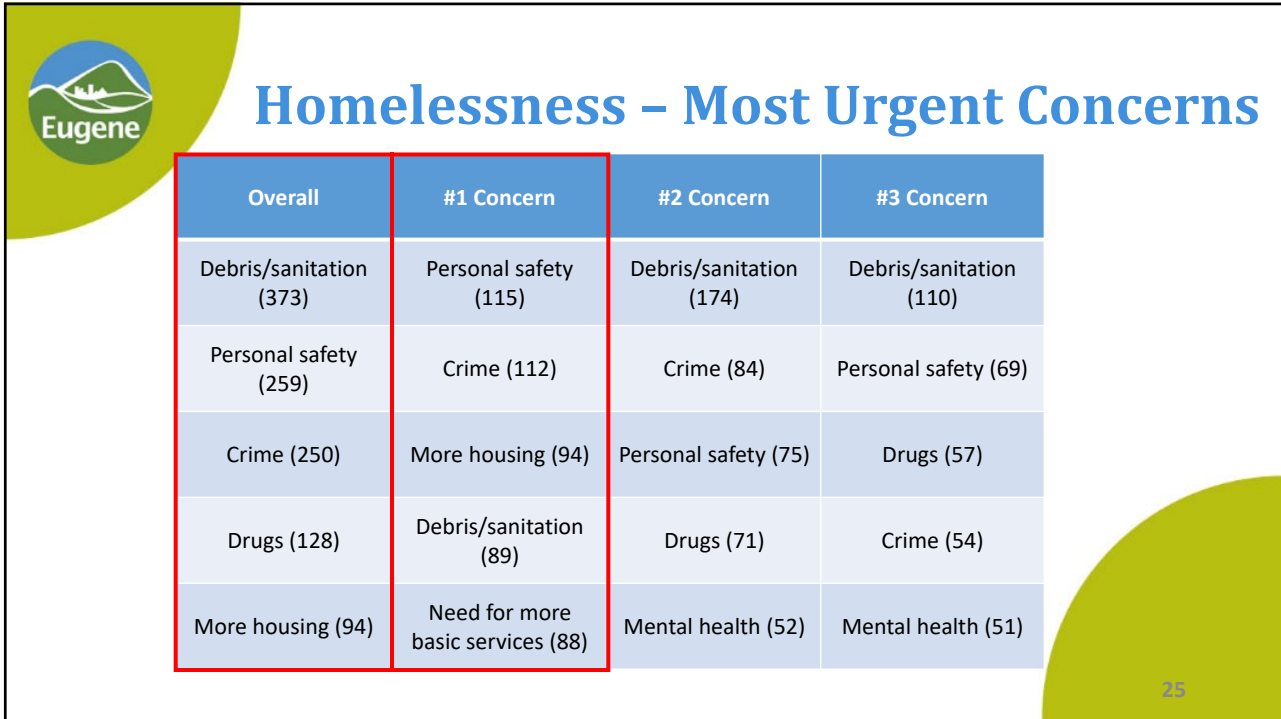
Eugene

Homelessness – Most Urgent Concerns

| Overall | #1 Concern | #2 Concern | #3 Concern |
|---|---|---|---|
| Debris/sanitation (373) | Personal safety (115) | Debris/sanitation (174) | Debris/sanitation (110) |
| Personal safety (259) | Crime (112) | Crime (84) | Personal safety (69) |
| Crime (250) | More housing (94) | Personal safety (75) | Drugs (57) |
| Drugs (128) | Debris/sanitation (89) | Drugs (71) | Crime (54) |
| More housing (94) | Need for more basic services (88) | Mental health (52) | Mental health (51) |

25